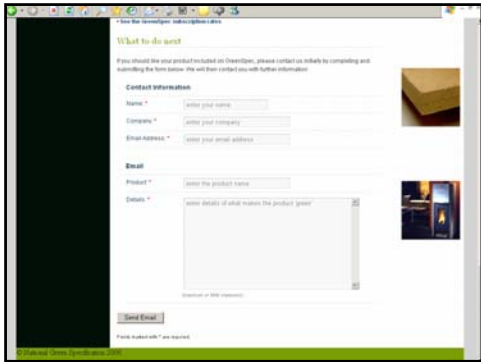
• See the GreenSpec subscription rates

What to do next

If you should like your product included on GreenSpec, please contact us initially by completing and submitting the form below. We will then contact you with further information.

Contact Information

Name * enter your name

Company * enter your company

Email Address * enter your email address

Email

Product * enter the product name

Details * enter details of what makes the product 'green'

(maximum of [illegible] characters)

Send Email

Fields marked with * are required.

© National Green Specification 2006